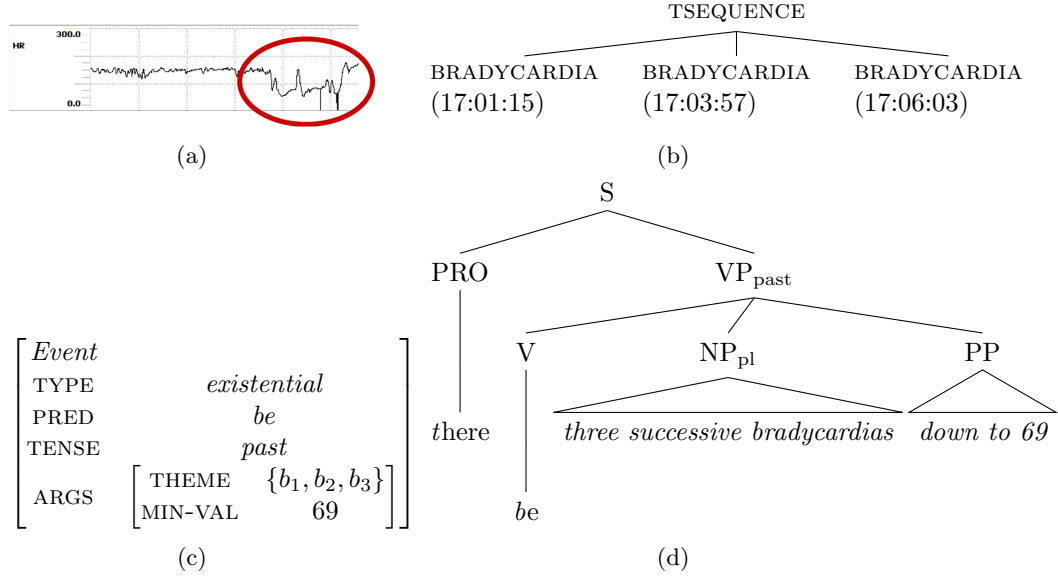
HR
300.0
0.0

(a)

TSEQUENCE

BRADYCARDIA (17:01:15)
BRADYCARDIA (17:03:57)
BRADYCARDIA (17:06:03)

(b)

$\begin{bmatrix} \textit{Event} & \\ \text{TYPE} & \textit{existential} \\ \text{PRED} & \textit{be} \\ \text{TENSE} & \textit{past} \\ \text{ARGS} & \begin{bmatrix} \text{THEME} & \{b_1, b_2, b_3\} \\ \text{MIN-VAL} & 69 \end{bmatrix} \end{bmatrix}$

(c)

S
PRO
VP$_{past}$
V
NP$_{pl}$
PP
there
three successive bradycardias
down to 69
be

(d)